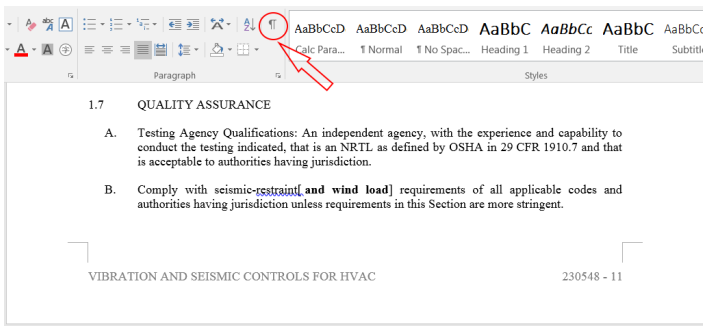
¶

AaBbCcD Calc Para...
AaBbCcD ¶ Normal
AaBbCcD ¶ No Spac...
AaBbC Heading 1
AaBbCc Heading 2
AaBbC Title
AaBbCc Subtitle

Paragraph

Styles

1.7 QUALITY ASSURANCE

A. Testing Agency Qualifications: An independent agency, with the experience and capability to conduct the testing indicated, that is an NRTL as defined by OSHA in 29 CFR 1910.7 and that is acceptable to authorities having jurisdiction.

B. Comply with seismic-restraint[ **and wind load**] requirements of all applicable codes and authorities having jurisdiction unless requirements in this Section are more stringent.

VIBRATION AND SEISMIC CONTROLS FOR HVAC 230548 - 11